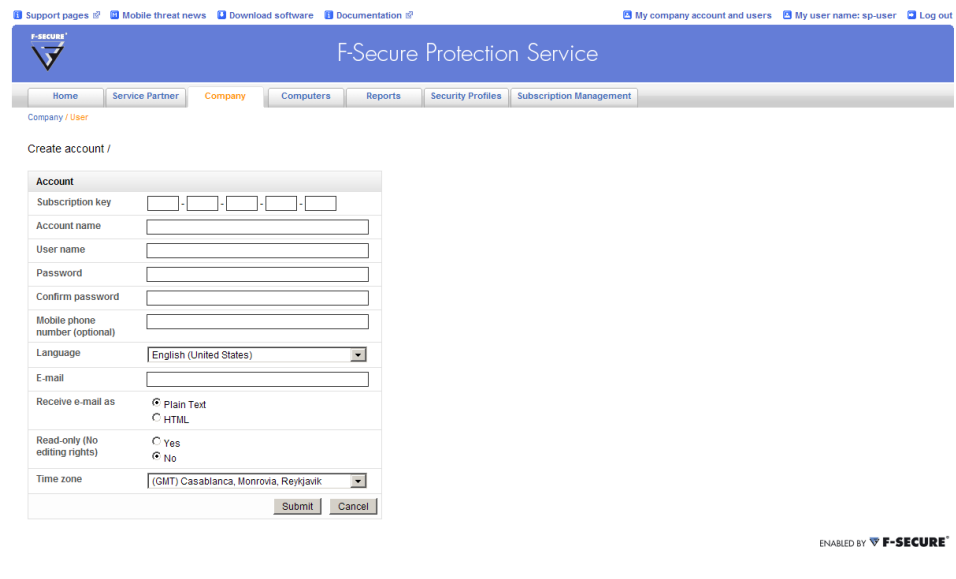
Support pages Mobile threat news Download software Documentation My company account and users My user name: sp-user Log out

F-SECURE

F-Secure Protection Service

Home Service Partner Company Computers Reports Security Profiles Subscription Management

Company / User

Create account /

| Account | |
|---|---|
| Subscription key | - - - - |
| Account name | |
| User name | |
| Password | |
| Confirm password | |
| Mobile phone number (optional) | |
| Language | English (United States) |
| E-mail | |
| Receive e-mail as | Plain Text<br>HTML |
| Read-only (No editing rights) | Yes<br>No |
| Time zone | (GMT) Casablanca, Monrovia, Reykjavik |
| | Submit Cancel |

ENABLED BY F-SECURE